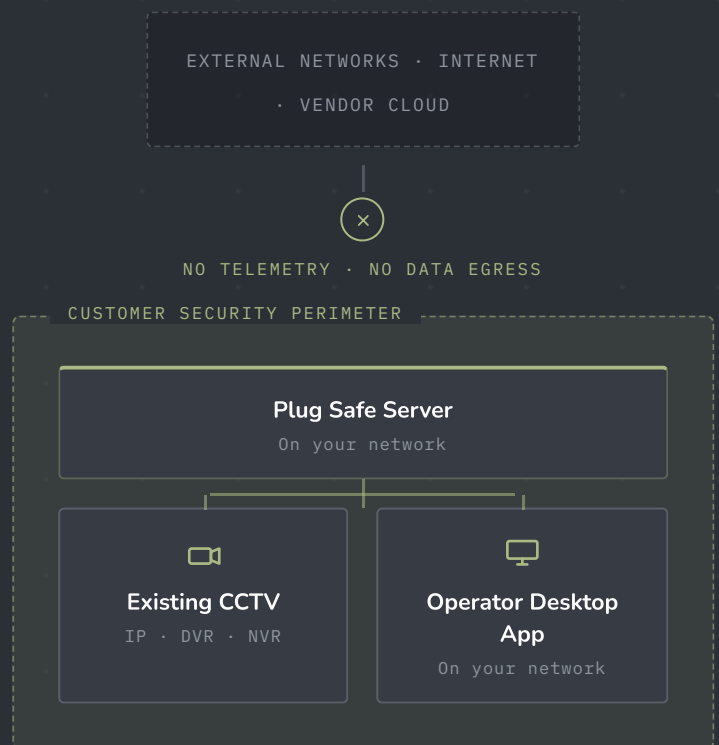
EXTERNAL NETWORKS · INTERNET · VENDOR CLOUD

×

NO TELEMETRY · NO DATA EGRESS

CUSTOMER SECURITY PERIMETER

Plug Safe Server

On your network

Existing CCTV

IP · DVR · NVR

Operator Desktop App

On your network